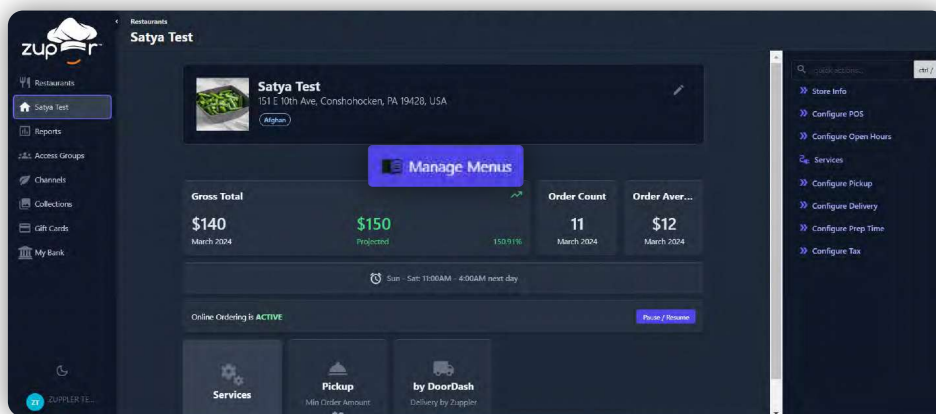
zup r

Restaurants
Satya Test

Restaurants
Satya Test
Reports
Access Groups
Channels
Collections
Gift Cards
My Bank

ZT ZUPPLER TE...

Satya Test
151 E 10th Ave, Conshohocken, PA 19428, USA
Afghan

Manage Menus

Gross Total
$140
March 2024
$150
Projected
150.91%

Order Count
11
March 2024

Order Aver...
$12
March 2024

Sun - Sat: 11:00AM - 4:00AM next day

Online Ordering is ACTIVE
Pause / Resume

Services

Pickup
Min Order Amount

by DoorDash
Delivery by Zuppler

Quick actions...
ctrl /
Store Info
Configure POS
Configure Open Hours
Services
Configure Pickup
Configure Delivery
Configure Prep Time
Configure Tax